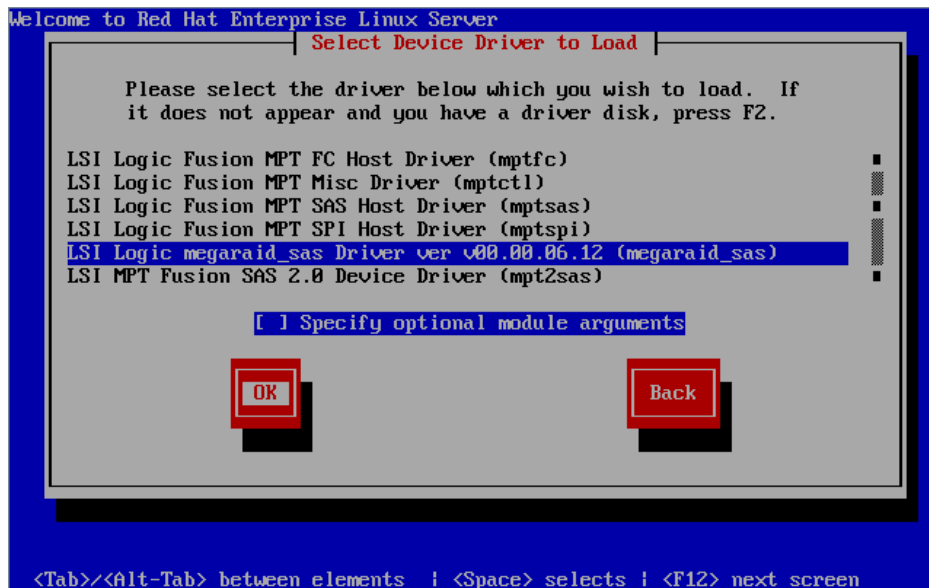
Welcome to Red Hat Enterprise Linux Server

Select Device Driver to Load

Please select the driver below which you wish to load. If it does not appear and you have a driver disk, press F2.

LSI Logic Fusion MPT FC Host Driver (mptfc)
LSI Logic Fusion MPT Misc Driver (mptctl)
LSI Logic Fusion MPT SAS Host Driver (mptsas)
LSI Logic Fusion MPT SPI Host Driver (mptspi)
LSI Logic megaraid_sas Driver ver v00.00.06.12 (megaraid_sas)
LSI MPT Fusion SAS 2.0 Device Driver (mpt2sas)

[ ] Specify optional module arguments

OK

Back

<Tab>/<Alt-Tab> between elements | <Space> selects | <F12> next screen